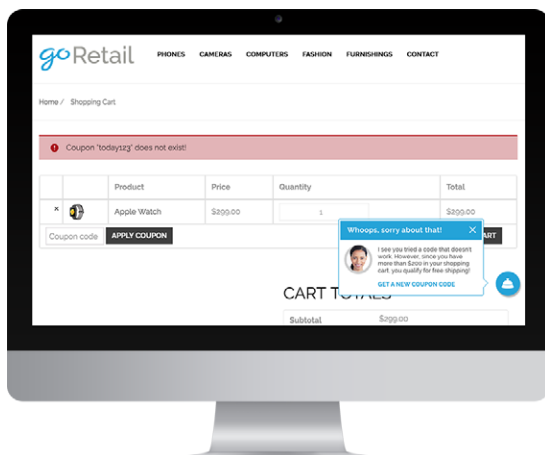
goRetail

PHONES CAMERAS COMPUTERS FASHION FURNISHINGS CONTACT

Home / Shopping Cart

Coupon "today123" does not exist!

| | | Product | Price | Quantity | Total |
|---|---|---|---|---|---|
| × | | Apple Watch | $299.00 | 1 | $299.00 |

Coupon code APPLY COUPON

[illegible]ART

Whoops, sorry about that! ×

I see you tried a code that doesn't work. However, since you have more than $200 in your shopping cart, you qualify for free shipping!

GET A NEW COUPON CODE

CART TOTALS

Subtotal $299.00